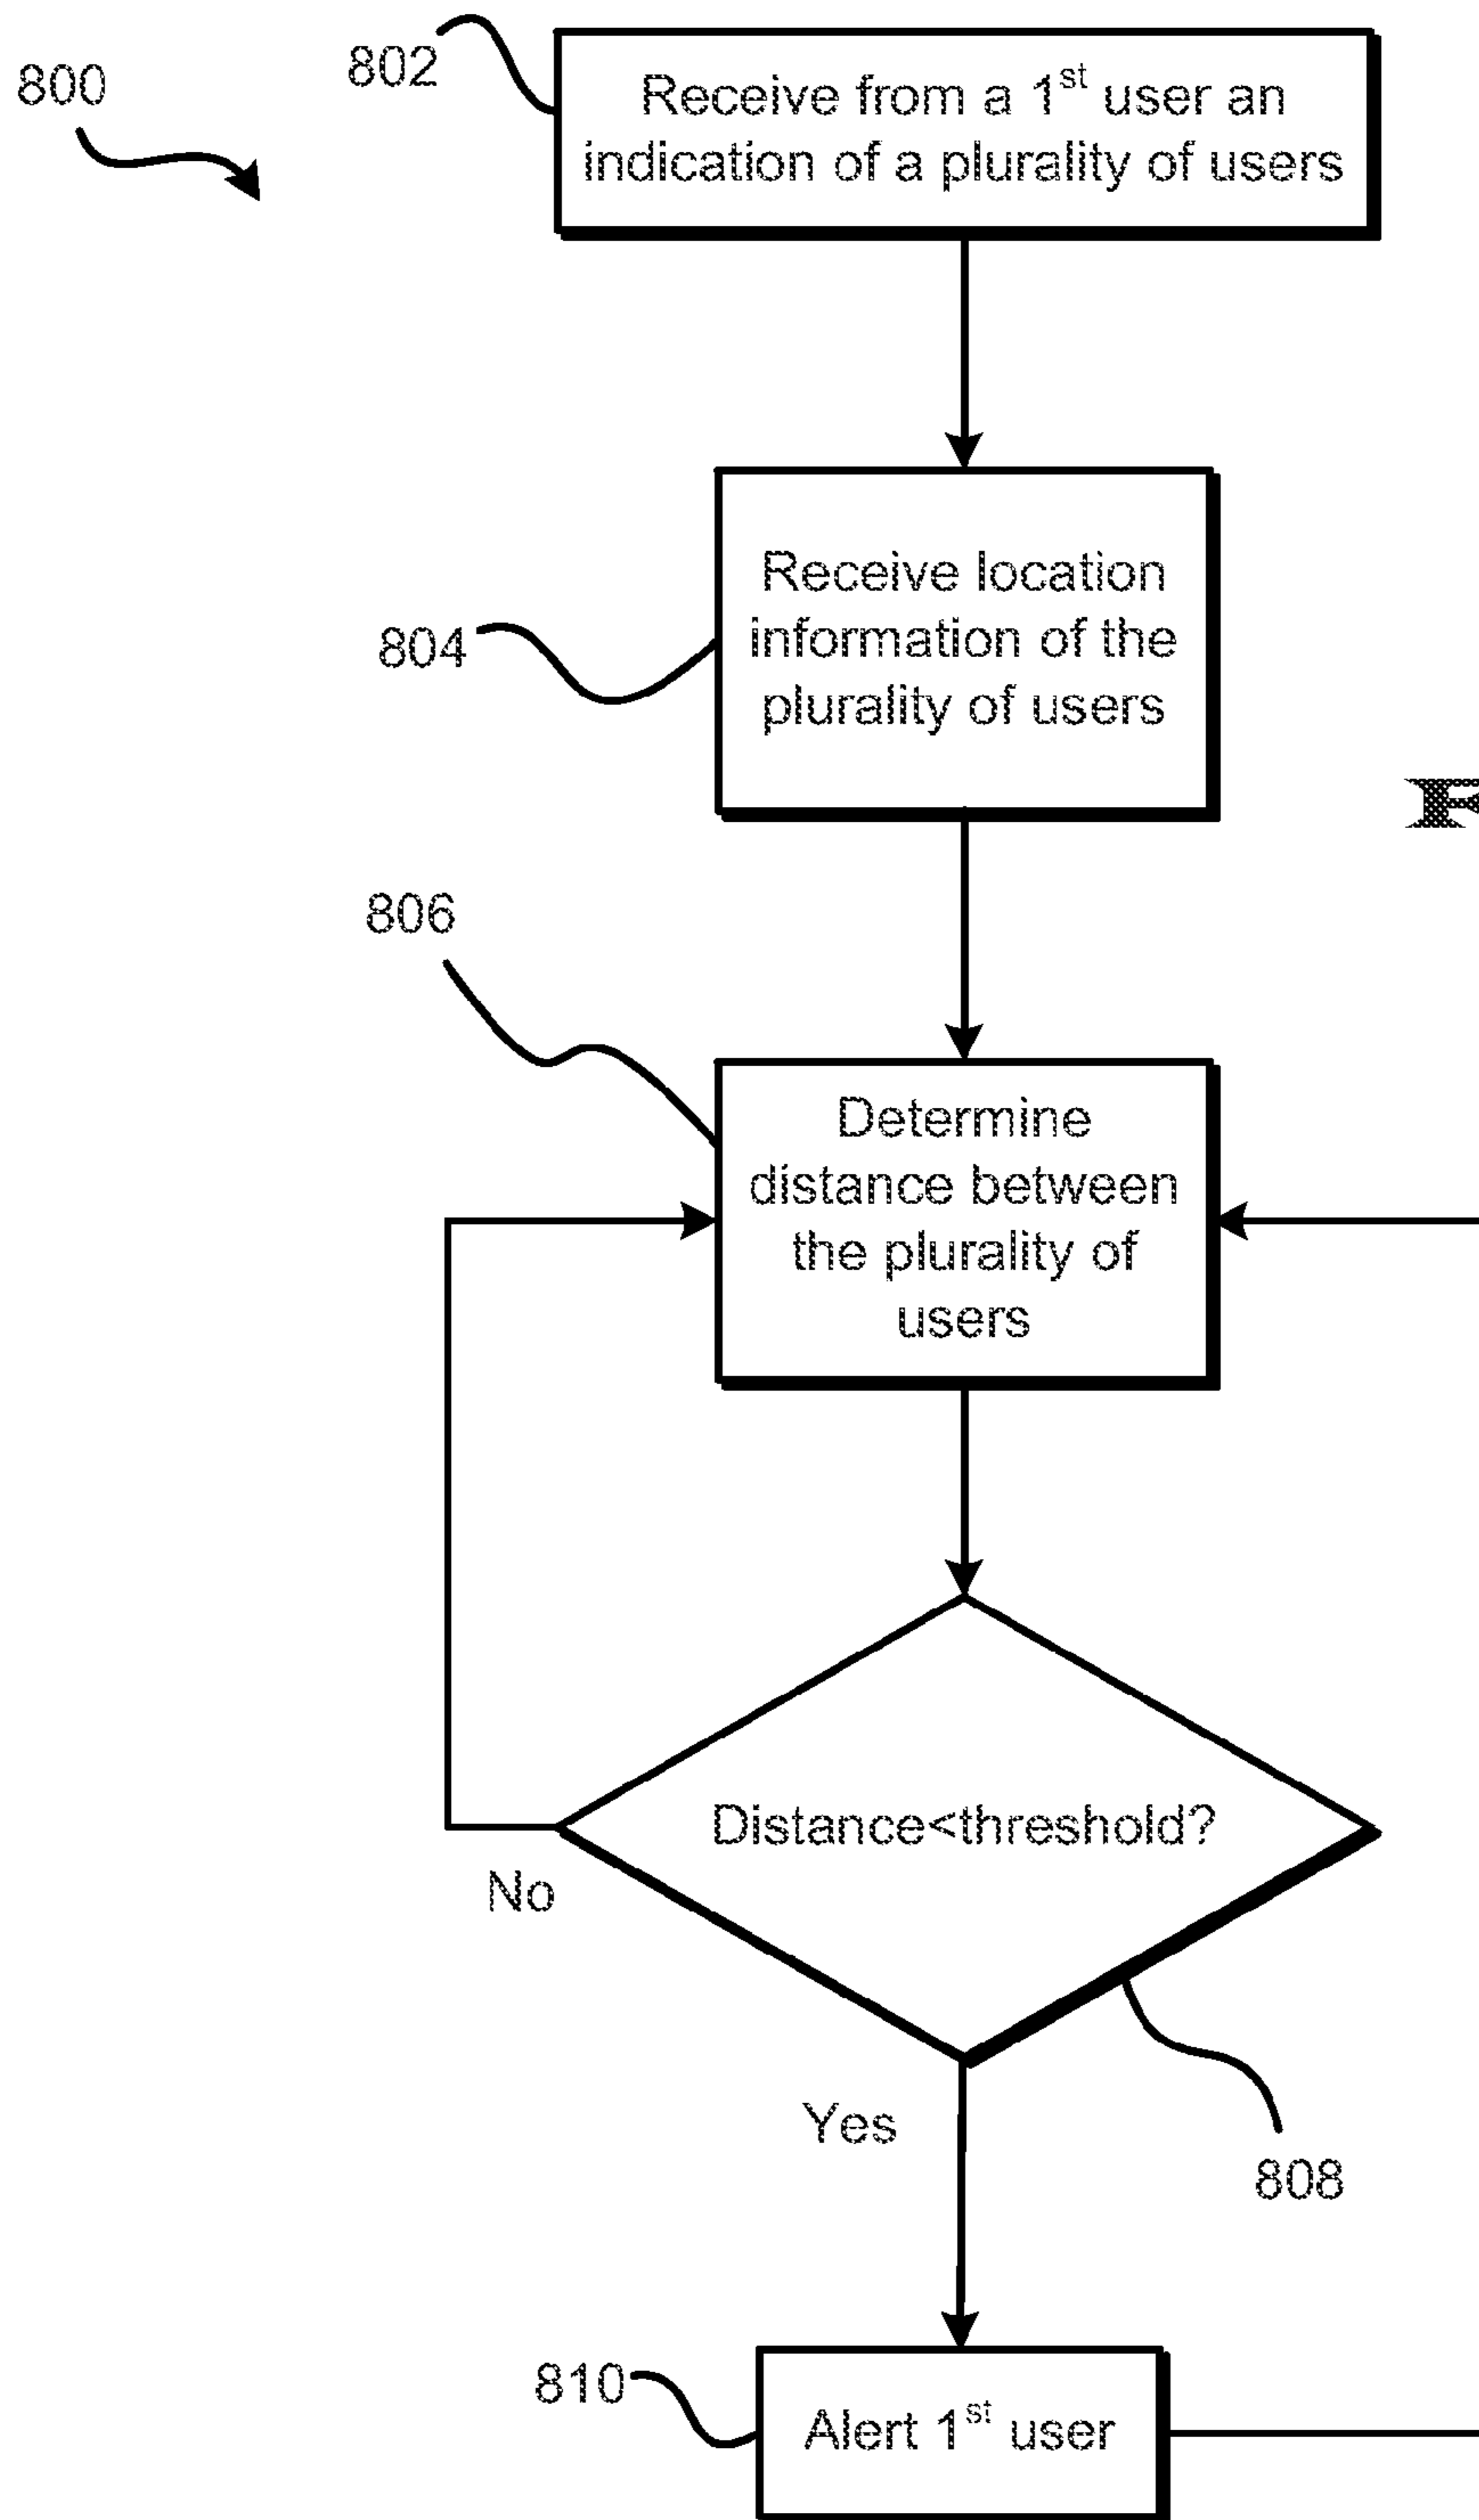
800

802

Receive from a 1$^{st}$ user an indication of a plurality of users

804

Receive location information of the plurality of users

806

Determine distance between the plurality of users

Distance<threshold?

No

Yes

808

810

Alert 1$^{st}$ user

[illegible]